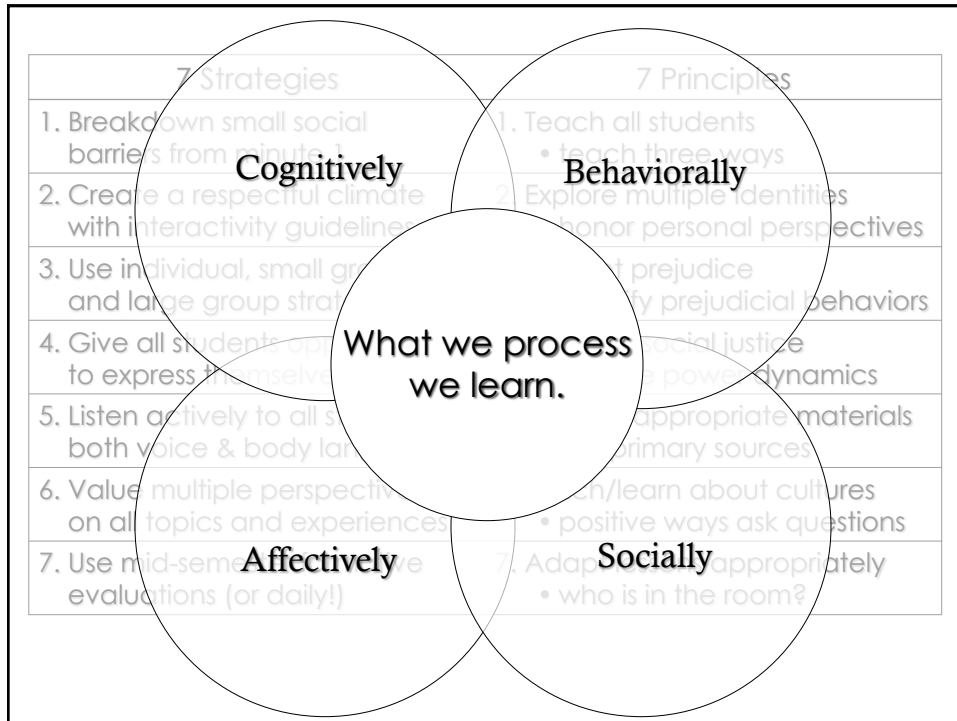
Cognitively

Behaviorally

What we process we learn.

Affectively

Socially

| 7 Strategies | 7 Principles |
|---|---|
| 1. Breakdown small social barriers from minute 1 | 1. Teach all students • teach three ways |
| 2. Create a respectful climate with interactivity guidelines | 2. Explore multiple identities • honor personal perspectives |
| 3. Use individual, small group and large group strat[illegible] | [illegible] prejudice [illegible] prejudicial behaviors |
| 4. Give all students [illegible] to express themselve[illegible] | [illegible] social justice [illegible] power dynamics |
| 5. Listen actively to all s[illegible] both voice & body lan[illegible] | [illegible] appropriate materials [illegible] primary sources |
| 6. Value multiple perspectives on all topics and experiences | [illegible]ch/learn about cultures • positive ways ask questions |
| 7. Use mid-seme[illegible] evaluations (or daily!) | 7. Adap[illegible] appropriately • who is in the room? |